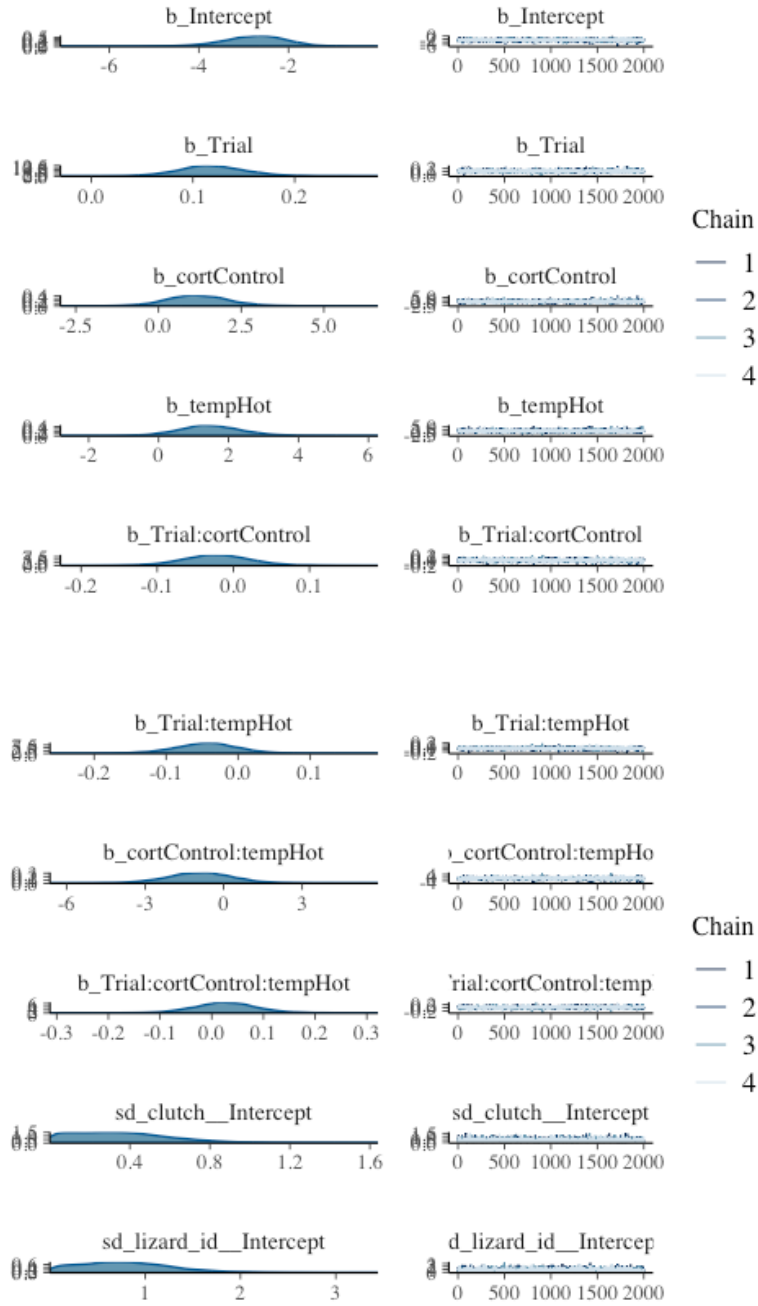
b_Intercept
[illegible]
-6 -4 -2

b_Intercept
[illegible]
0 500 1000 1500 2000

b_Trial
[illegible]
0.0 0.1 0.2

b_Trial
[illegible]
0 500 1000 1500 2000

Chain
1
2
3
4

b_cortControl
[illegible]
-2.5 0.0 2.5 5.0

b_cortControl
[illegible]
0 500 1000 1500 2000

b_tempHot
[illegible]
-2 0 2 4 6

b_tempHot
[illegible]
0 500 1000 1500 2000

b_Trial:cortControl
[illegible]
-0.2 -0.1 0.0 0.1

b_Trial:cortControl
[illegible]
0 500 1000 1500 2000

b_Trial:tempHot
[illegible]
-0.2 -0.1 0.0 0.1

b_Trial:tempHot
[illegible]
0 500 1000 1500 2000

b_cortControl:tempHot
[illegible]
-6 -3 0 3

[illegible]_cortControl:tempHo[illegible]
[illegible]
0 500 1000 1500 2000

Chain
1
2
3
4

b_Trial:cortControl:tempHot
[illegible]
-0.3 -0.2 -0.1 0.0 0.1 0.2 0.3

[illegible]rial:cortControl:temp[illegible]
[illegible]
0 500 1000 1500 2000

sd_clutch__Intercept
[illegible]
0.4 0.8 1.2 1.6

sd_clutch__Intercept
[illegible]
0 500 1000 1500 2000

sd_lizard_id__Intercept
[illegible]
1 2 3

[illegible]d_lizard_id__Intercep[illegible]
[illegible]
0 500 1000 1500 2000